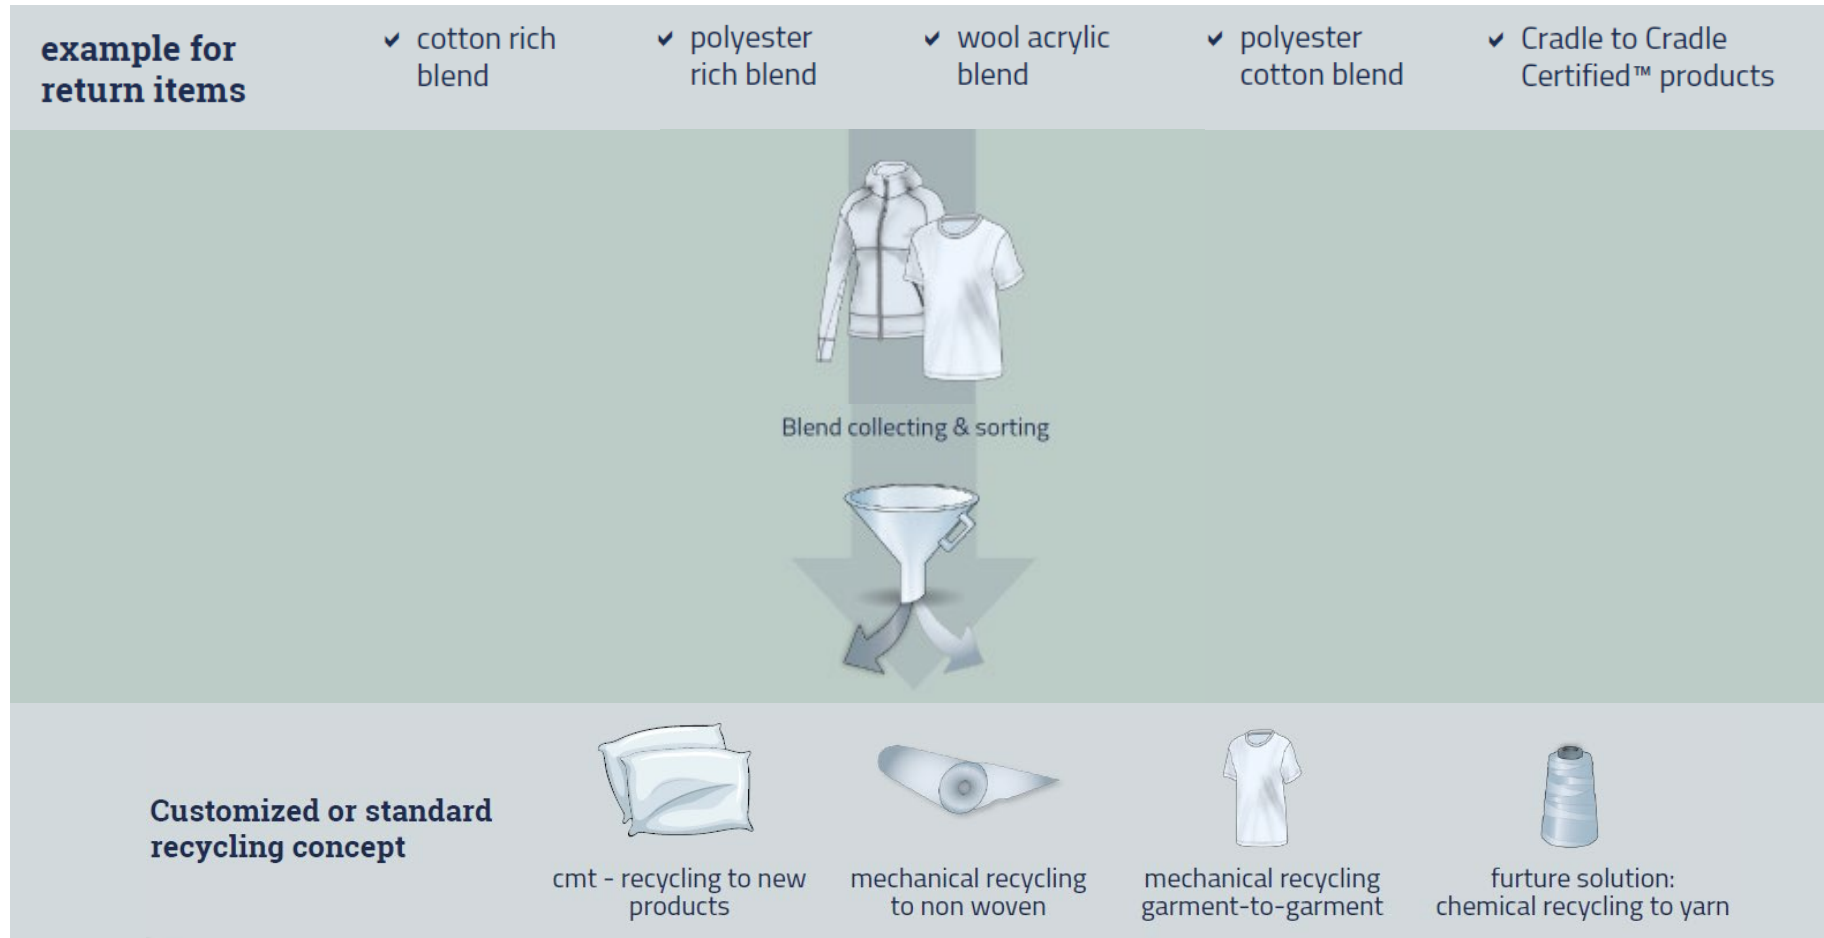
example for return items

✔ cotton rich blend

✔ polyester rich blend

✔ wool acrylic blend

✔ polyester cotton blend

✔ Cradle to Cradle Certified™ products

Blend collecting & sorting

Customized or standard recycling concept

cmt - recycling to new products

mechanical recycling to non woven

mechanical recycling garment-to-garment

furture solution: chemical recycling to yarn